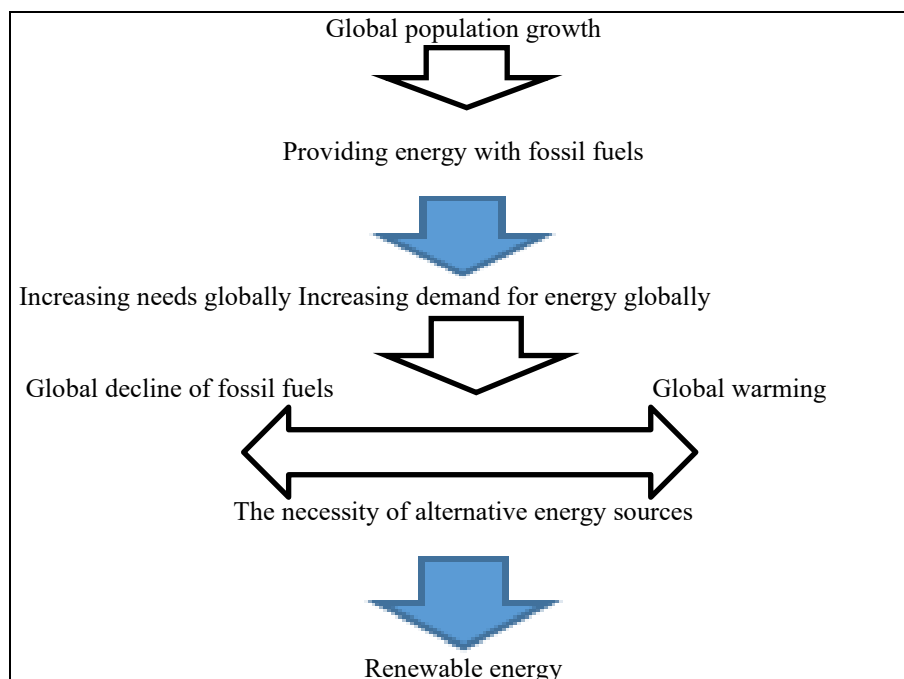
Global population growth

Providing energy with fossil fuels

Increasing needs globally Increasing demand for energy globally

Global decline of fossil fuels

Global warming

The necessity of alternative energy sources

Renewable energy